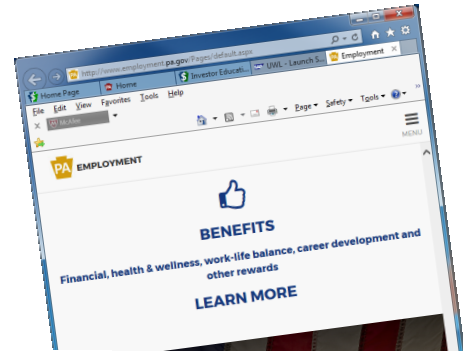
http://www.employment.pa.gov/Pages/default.aspx
Employment
Home Page
Home
Investor Educati...
UWL - Launch S...
File Edit View Favorites Tools Help
Mr.Alex
Page Safety Tools
MENU
PA EMPLOYMENT
BENEFITS
Financial, health & wellness, work-life balance, career development and other rewards
LEARN MORE